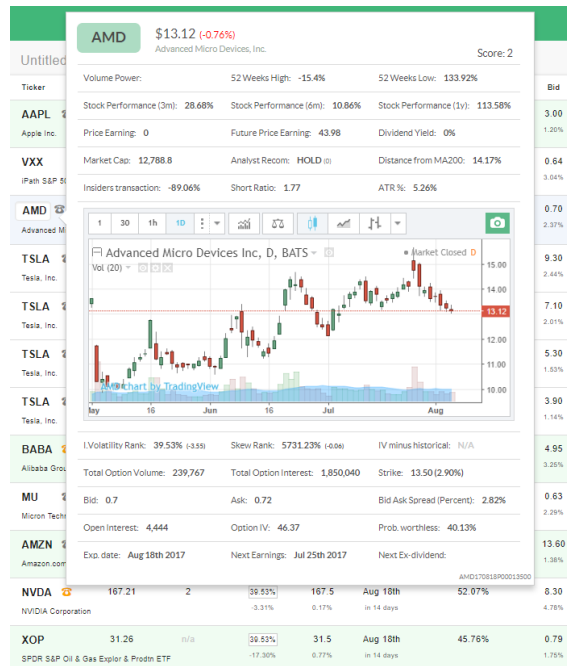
AMD $13.12 (-0.76%)
Advanced Micro Devices, Inc.
Score: 2

Volume Power:
52 Weeks High: -15.4%
52 Weeks Low: 133.92%
Stock Performance (3m): 28.68%
Stock Performance (6m): 10.86%
Stock Performance (1y): 113.58%
Price Earning: 0
Future Price Earning: 43.98
Dividend Yield: 0%
Market Cap: 12,788.8
Analyst Recom: HOLD (0)
Distance from MA200: 14.17%
Insiders transaction: -89.06%
Short Ratio: 1.77
ATR %: 5.26%

1 30 1h 1D

Advanced Micro Devices Inc, D, BATS
Market Closed D
Vol (20)
15.00
14.00
13.12
12.00
11.00
10.00
chart by TradingView
lay 16 Jun 16 Jul 16 Aug

I.Volatility Rank: 39.53% (-3.55)
Skew Rank: 5731.23% (-0.06)
IV minus historical: N/A
Total Option Volume: 239,767
Total Option Interest: 1,850,040
Strike: 13.50 (2.90%)
Bid: 0.7
Ask: 0.72
Bid Ask Spread (Percent): 2.82%
Open Interest: 4,444
Option IV: 46.37
Prob. worthless: 40.13%
Exp. date: Aug 18th 2017
Next Earnings: Jul 25th 2017
Next Ex-dividend:
AMD170818P00013500

Untitled
Ticker
Bid
AAPL Apple Inc. 3.00 1.20%
VXX iPath S&P 50 0.64 3.04%
AMD Advanced M 0.70 2.37%
TSLA Tesla, Inc. 9.30 2.44%
TSLA Tesla, Inc. 7.10 2.01%
TSLA Tesla, Inc. 5.30 1.53%
TSLA Tesla, Inc. 3.90 1.14%
BABA Alibaba Grou 4.95 3.25%
MU Micron Techn 0.63 2.29%
AMZN Amazon.com 13.60 1.38%
NVDA NVIDIA Corporation 167.21 2 39.53% -3.31% 167.5 0.17% Aug 18th in 14 days 52.07% 8.30 4.78%
XOP SPDR S&P Oil & Gas Explor & Prodtn ETF 31.26 n/a 39.53% -17.30% 31.5 0.77% Aug 18th in 14 days 45.76% 0.79 1.75%